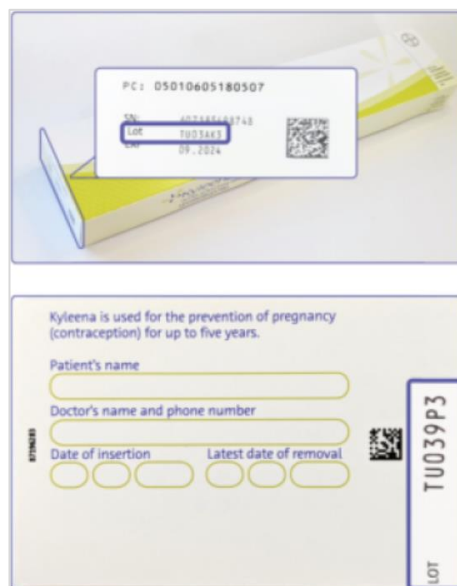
PC: 05010605180507
SN: 40734548874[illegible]
Lot TU03AK3
EXP 09.2024

Kyleena is used for the prevention of pregnancy (contraception) for up to five years.

Patient's name

Doctor's name and phone number

Date of insertion

Latest date of removal

TU039P3

LOT